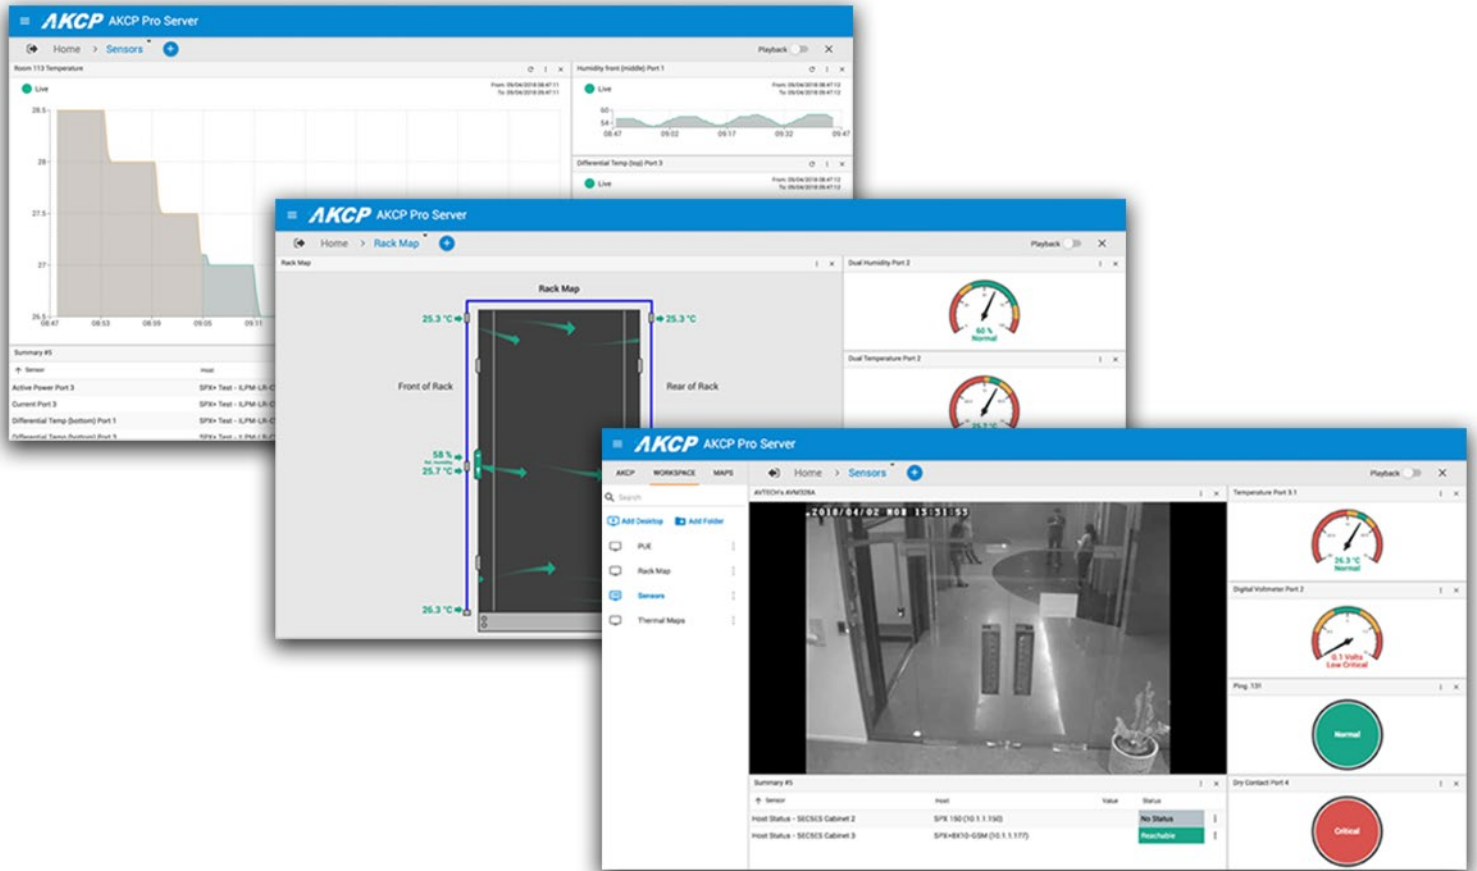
AKCP AKCP Pro Server
Home > Sensors
Playback
Room 113 Temperature
Live
28.5
28
27.5
27
26.5
08:47 08:53 08:59 09:05 09:11
Humidity front (middle) Port 1
Live
60
54
08:47 09:02 09:17 09:32 09:47
Differential Temp (top) Port 3
Live
Summary #5
Sensor Host
Active Power Port 3 SPX+ Test - ILPM-LR-C
Current Port 3 SPX+ Test - ILPM-LR-C
Differential Temp (bottom) Port 1 SPX+ Test - ILPM-LR-C
Differential Temp (bottom) Port 3 SPX+ Test - ILPM-LR-C

AKCP AKCP Pro Server
Home > Rack Map
Playback
Rack Map
Rack Map
25.3 °C
25.3 °C
Front of Rack
Rear of Rack
58 %
25.7 °C
26.3 °C
Dual Humidity Port 2
60 %
Normal
Dual Temperature Port 2

AKCP AKCP Pro Server
AKCP WORKSPACE MAPS
Home > Sensors
Playback
Search
Add Desktop Add Folder
PUE
Rack Map
Sensors
Thermal Maps
AVTECH's AVM326A
2018/04/02 MON 15:31:55
Temperature Port 3.1
26.3 °C
Normal
Digital Voltmeter Port 2
0.1 Volts
Low Critical
Ping 131
Normal
Dry Contact Port 4
Critical
Summary #5
Sensor Host Value Status
Host Status - SECSCS Cabinet 2 SPX 150 (10.1.1.150) No Status
Host Status - SECSCS Cabinet 3 SPX+BX10-GSM (10.1.1.177) Reachable